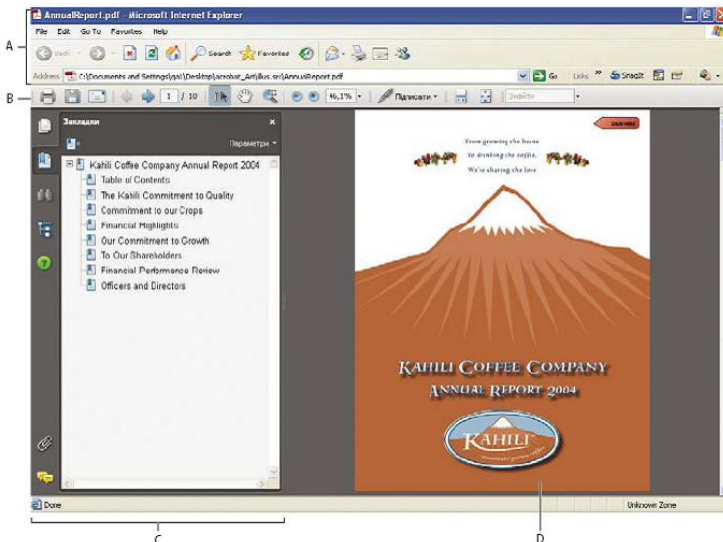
AnnualReport.pdf - Microsoft Internet Explorer

A

File Edit Go To Favorites Help

Back Search Favorites

Address C:\Documents and Settings\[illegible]\Desktop\acrobat_ArtjBus.src\AnnualReport.pdf

Go Links SnagIt

B

1 / 10

46,1%

Підписати

Знайти

Закладки

Параметри

Kahili Coffee Company Annual Report 2004

Table of Contents

The Kahili Commitment to Quality

Commitment to our Crops

Financial Highlights

Our Commitment to Growth

To Our Shareholders

Financial Performance Review

Officers and Directors

From growing the beans
To drinking the coffee,
We're sharing the love

KAHILI COFFEE COMPANY
ANNUAL REPORT 2004

KAHILI

Done

Unknown Zone

C

D